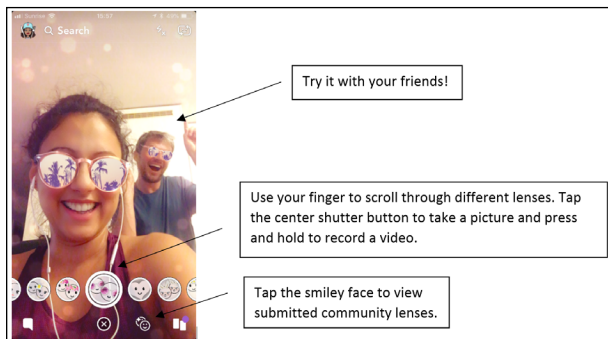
Search

Try it with your friends!

Use your finger to scroll through different lenses. Tap the center shutter button to take a picture and press and hold to record a video.

Tap the smiley face to view submitted community lenses.